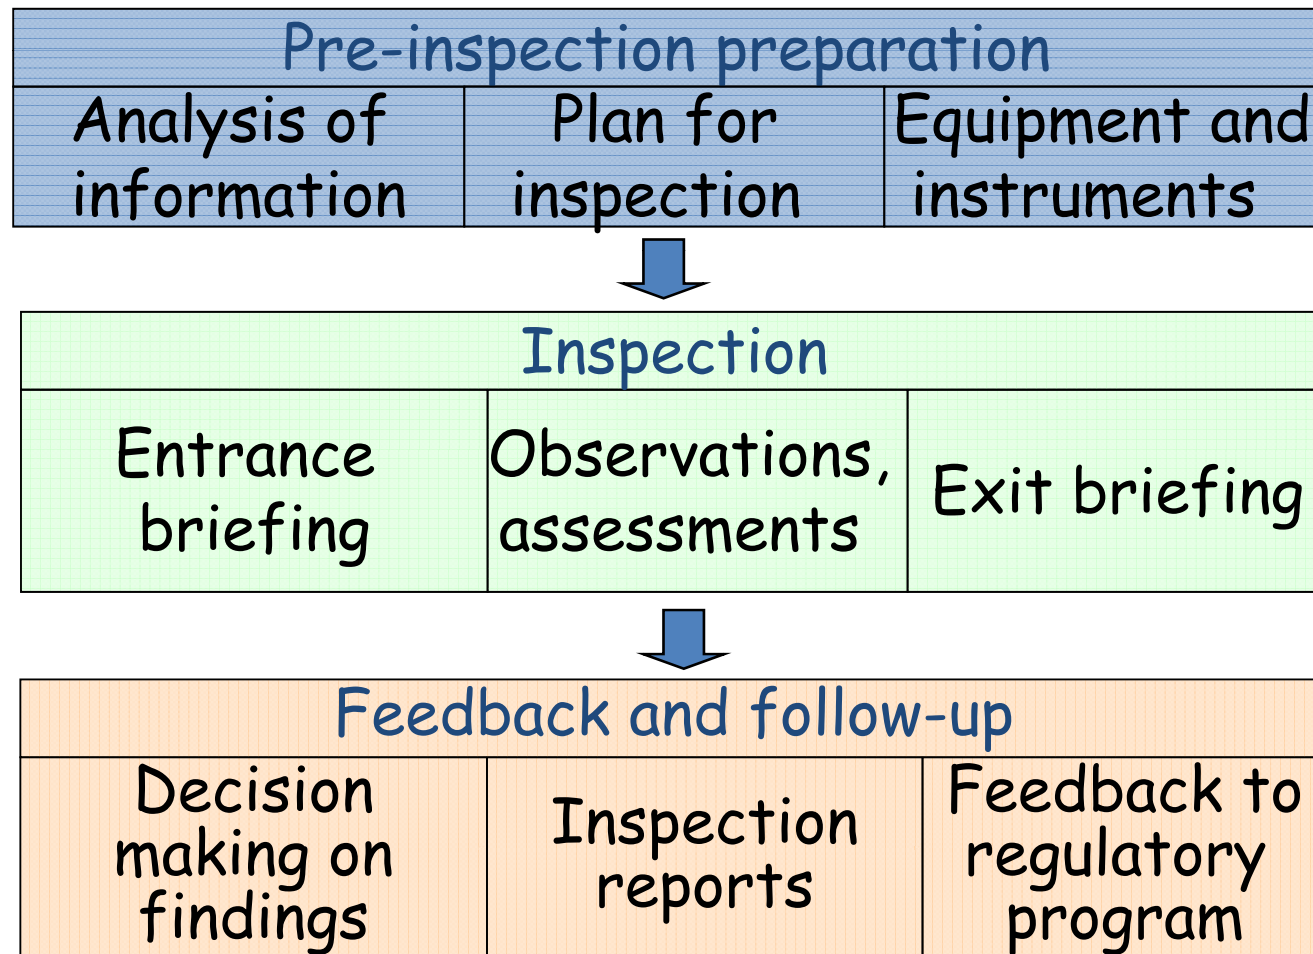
Pre-inspection preparation

| Analysis of information | Plan for inspection | Equipment and instruments |
|---|---|---|

Inspection

| Entrance briefing | Observations, assessments | Exit briefing |
|---|---|---|

Feedback and follow-up

| Decision making on findings | Inspection reports | Feedback to regulatory program |
|---|---|---|